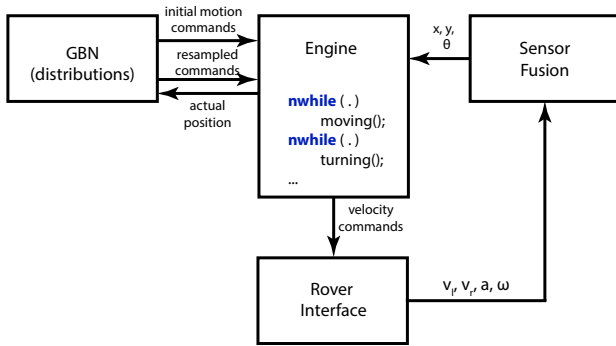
GBN (distributions)

initial motion commands

resampled commands

actual position

Engine

nwhile ( . )
moving();
nwhile ( . )
turning();
...

x, y, $\theta$

Sensor Fusion

velocity commands

Rover Interface

$v_l$, $v_r$, a, $\omega$